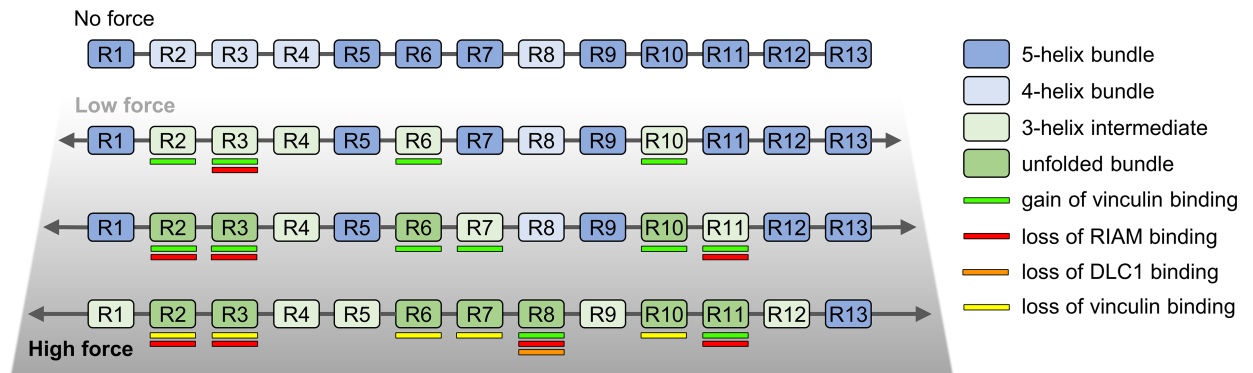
No force

R1 R2 R3 R4 R5 R6 R7 R8 R9 R10 R11 R12 R13

Low force

R1 R2 R3 R4 R5 R6 R7 R8 R9 R10 R11 R12 R13

R1 R2 R3 R4 R5 R6 R7 R8 R9 R10 R11 R12 R13

R1 R2 R3 R4 R5 R6 R7 R8 R9 R10 R11 R12 R13

High force

5-helix bundle
4-helix bundle
3-helix intermediate
unfolded bundle
gain of vinculin binding
loss of RIAM binding
loss of DLC1 binding
loss of vinculin binding